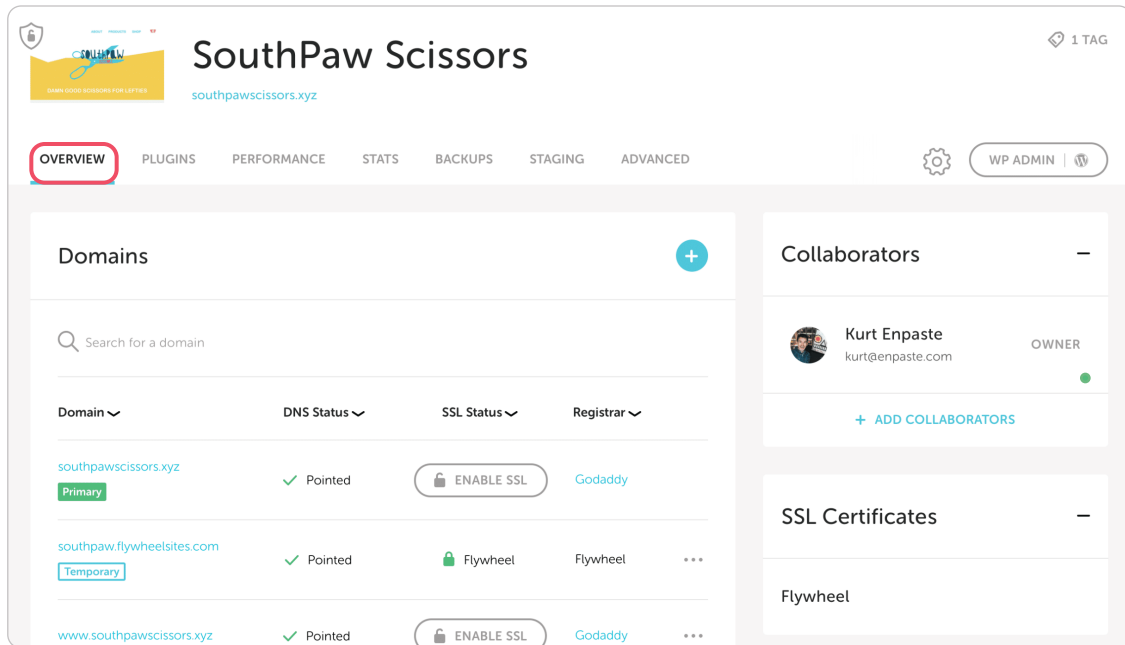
SOUTHPAW

SHINN GOOD SCISSORS FOR LEFTIES

SouthPaw Scissors

southpawscissors.xyz

1 TAG

OVERVIEW PLUGINS PERFORMANCE STATS BACKUPS STAGING ADVANCED

WP ADMIN

Domains

Search for a domain

| Domain | DNS Status | SSL Status | Registrar | |
|---|---|---|---|---|
| southpawscissors.xyz Primary | Pointed | ENABLE SSL | Godaddy | |
| southpaw.flywheelsites.com Temporary | Pointed | Flywheel | Flywheel | ··· |
| www.southpawscissors.xyz | Pointed | ENABLE SSL | Godaddy | ··· |

Collaborators

Kurt Enpaste
kurt@enpaste.com
OWNER

+ ADD COLLABORATORS

SSL Certificates

Flywheel